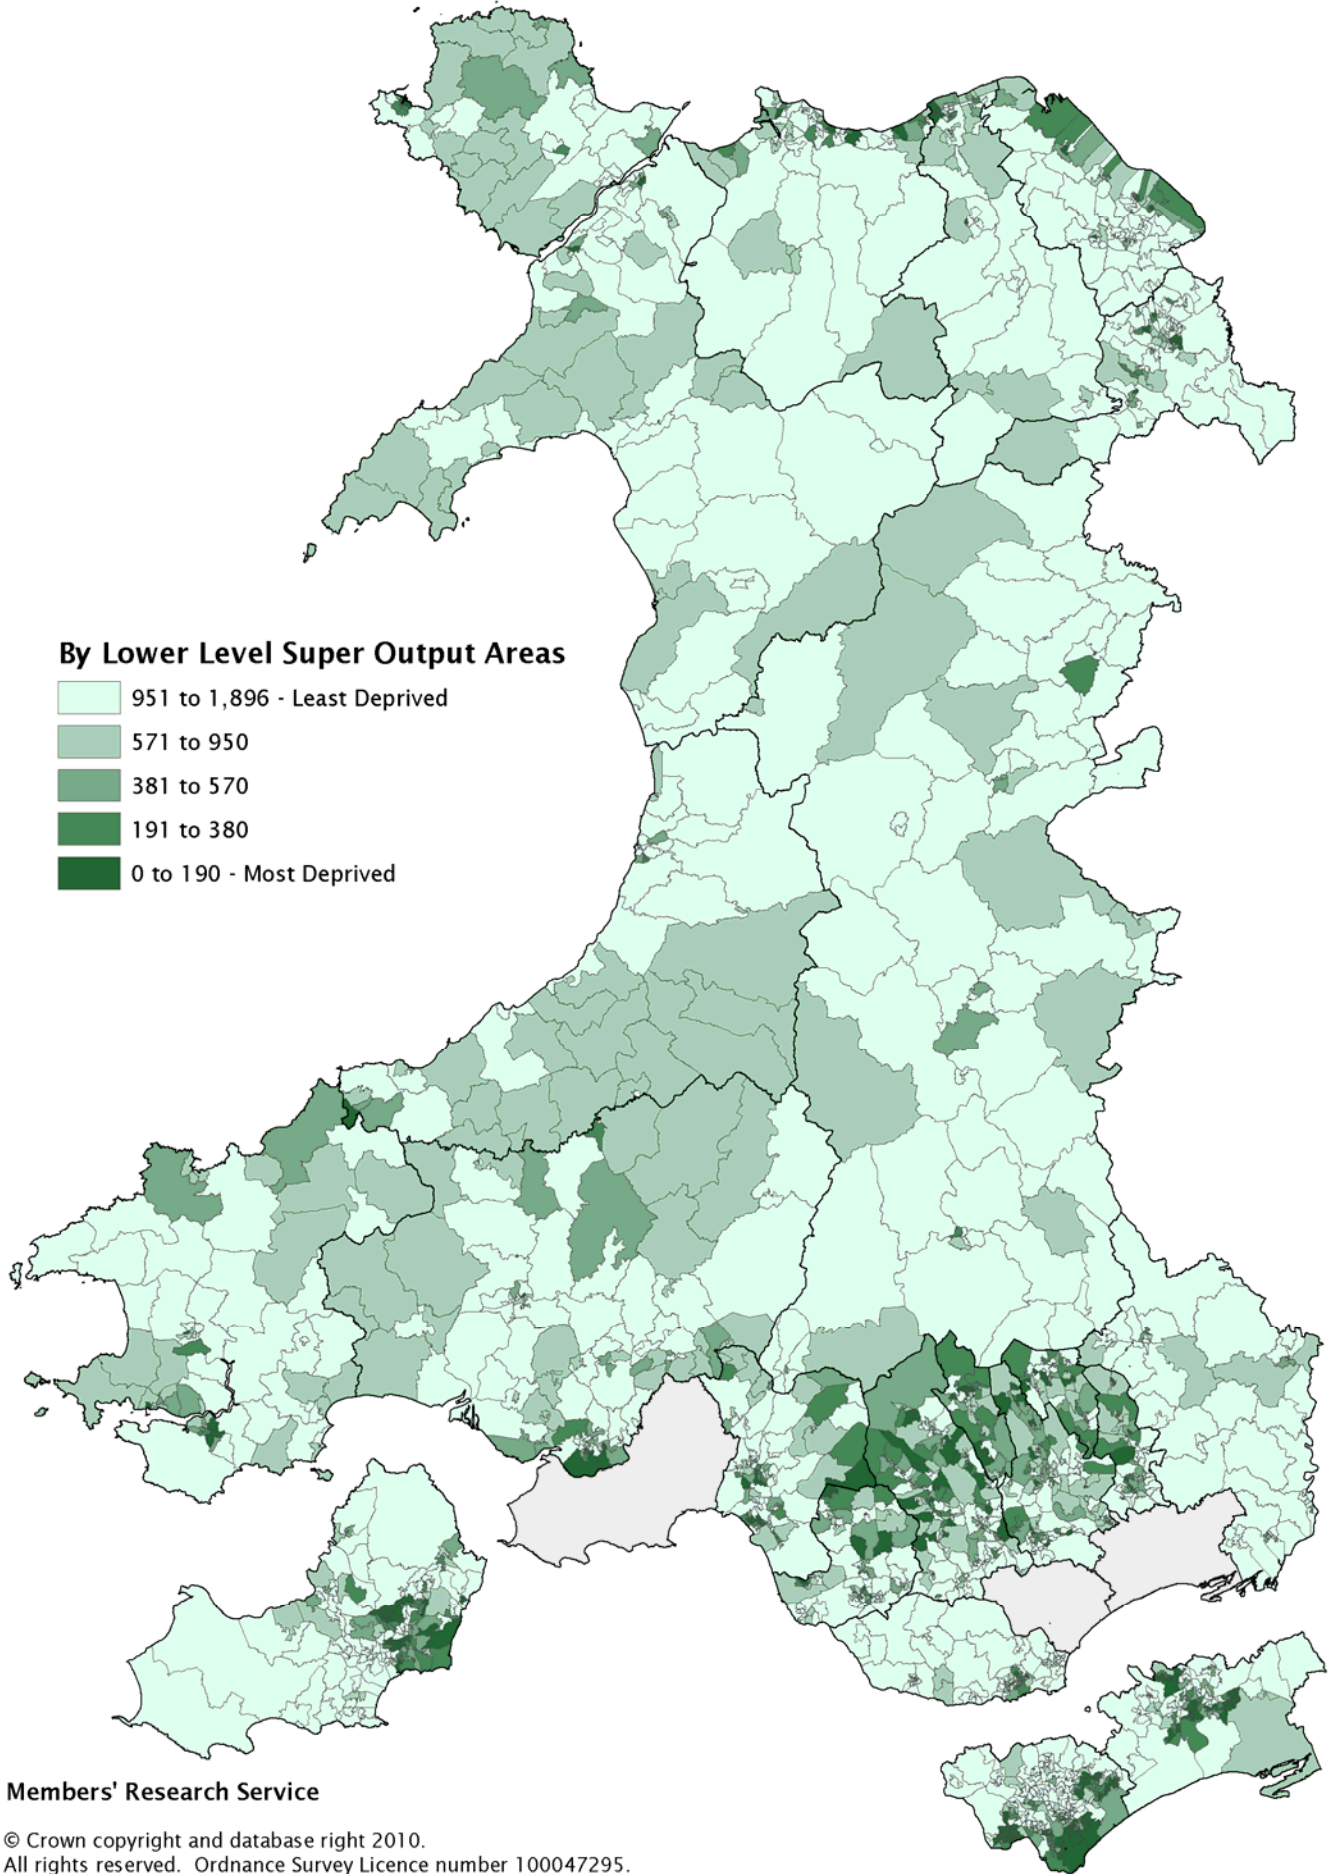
By Lower Level Super Output Areas

951 to 1,896 - Least Deprived
571 to 950
381 to 570
191 to 380
0 to 190 - Most Deprived

Members' Research Service

© Crown copyright and database right 2010.
All rights reserved. Ordnance Survey Licence number 100047295.